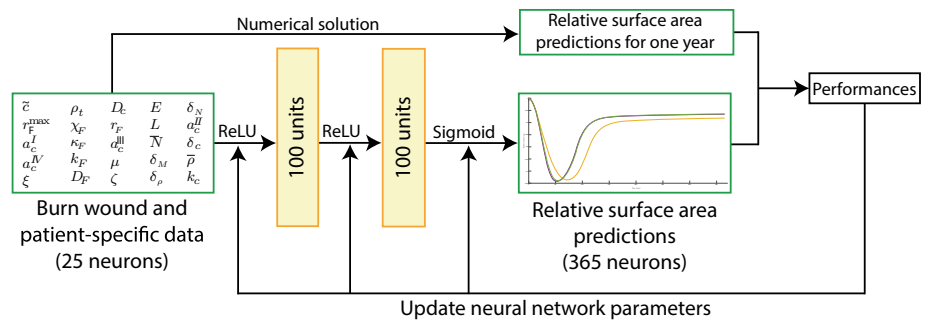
Numerical solution

Relative surface area predictions for one year

Performances

| $\tilde{c}$ | $\rho_t$ | $D_c$ | $E$ | $\delta_N$ |
|---|---|---|---|---|
| $r_F^{\max}$ | $\chi_F$ | $r_F$ | $L$ | $a_c^{II}$ |
| $a_c^{I}$ | $\kappa_F$ | $d_c^{III}$ | $\overline{N}$ | $\delta_c$ |
| $a_c^{IV}$ | $k_F$ | $\mu$ | $\delta_M$ | $\overline{\rho}$ |
| $\xi$ | $D_F$ | $\zeta$ | $\delta_\rho$ | $k_c$ |

ReLU

100 units

ReLU

100 units

Sigmoid

Burn wound and patient-specific data (25 neurons)

Relative surface area predictions (365 neurons)

Update neural network parameters